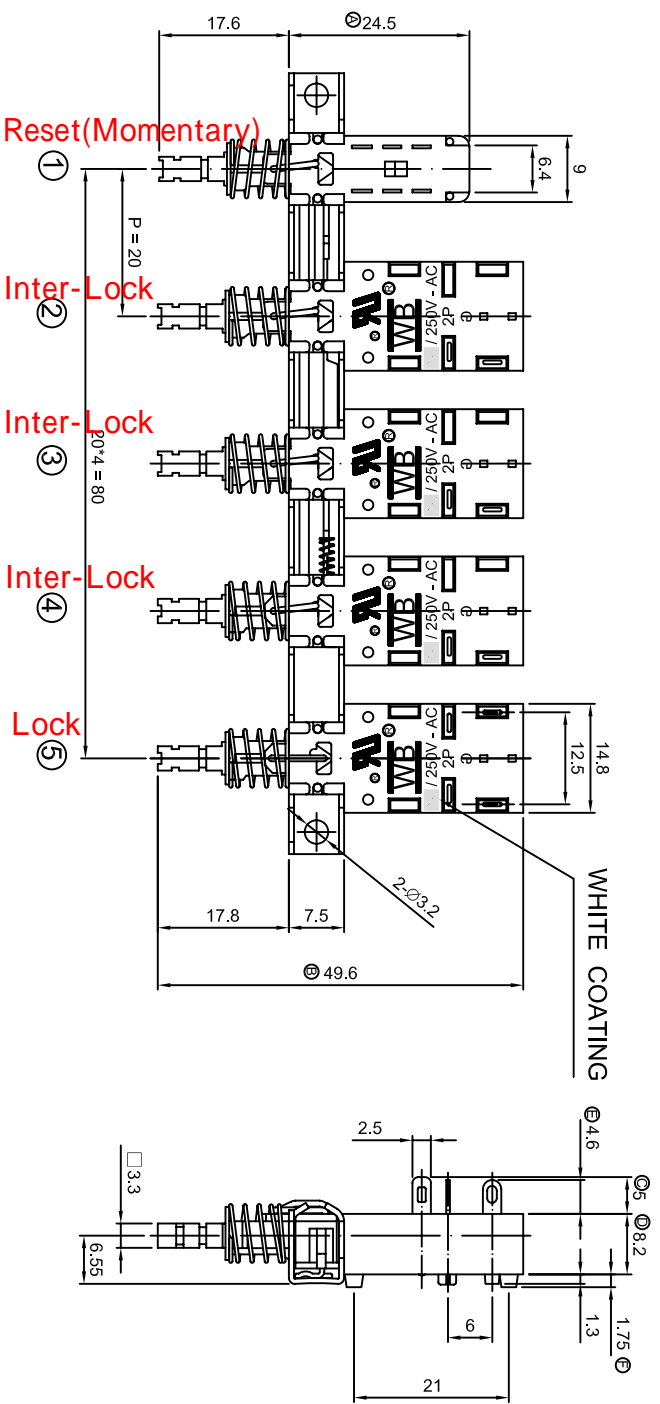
17.6
Ⓐ24.5
Reset(Momentary)
①
6.4
9
P = 20
Inter-Lock
②
/ 250V - AC
2P
WB
Inter-Lock
③
20*4 = 80
/ 250V - AC
2P
WB
Inter-Lock
④
/ 250V - AC
2P
WB
Lock
⑤
/ 250V - AC
2P
WB
12.5
14.8
2-Ø3.2
17.8
7.5
Ⓑ49.6
WHITE COATING
2.5
Ⓔ4.6
□3.3
Ⓒ5
Ⓓ8.2
6.55
6
1.3
1.75 Ⓕ
21